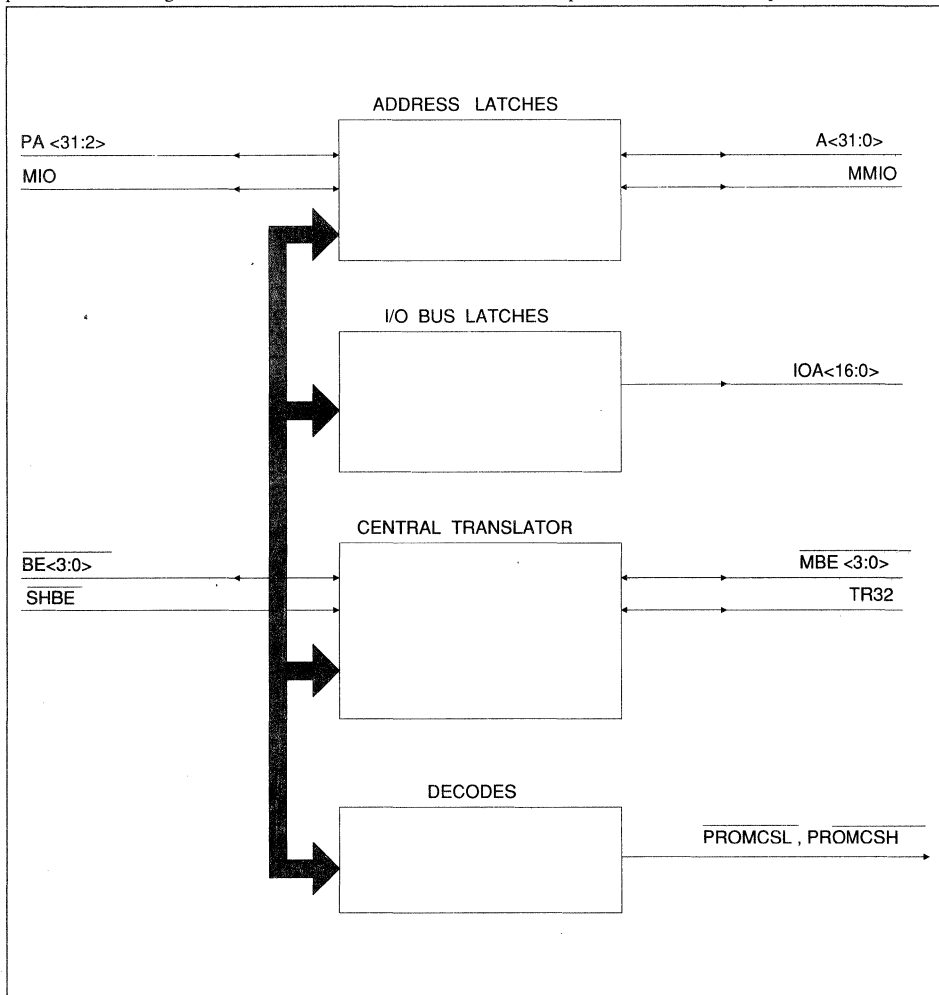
ADDRESS LATCHES

PA <31:2>

MIO

A<31:0>

MMIO

I/O BUS LATCHES

IOA<16:0>

CENTRAL TRANSLATOR

$\overline{\text{BE<3:0>}}$

$\overline{\text{SHBE}}$

$\overline{\text{MBE <3:0>}}$

TR32

DECODES

$\overline{\text{PROMCSL}}$ , $\overline{\text{PROMCSH}}$